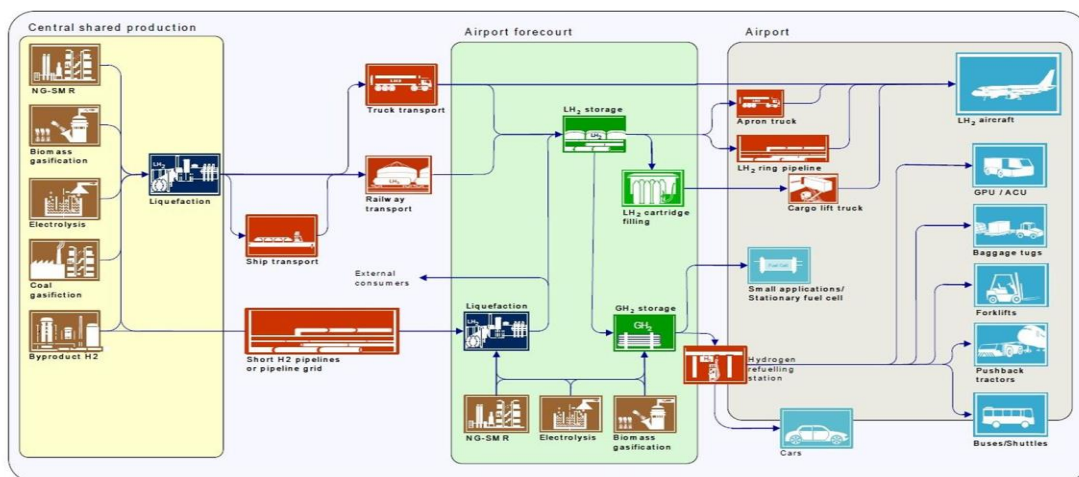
Central shared production

NG-SMR

Biomass gasification

Electrolysis

Coal gasifiction

Byproduct H2

Liquefaction

Ship transport

Truck transport

Railway transport

Short H2 pipelines or pipeline grid

Airport forecourt

$LH_2$ storage

$LH_2$

$LH_2$ cartridge filling

External consumers

Liquefaction

$GH_2$ storage

$GH_2$

NG-SMR

Electrolysis

Biomass gasification

Airport

Apron truck

$LH_2$ ring pipeline

Cargo lift truck

$LH_2$ aircraft

GPU / ACU

Baggage tugs

Small applications/ Stationary fuel cell

Forklifts

Hydrogen refuelling station

Pushback tractors

Cars

Buses/Shuttles